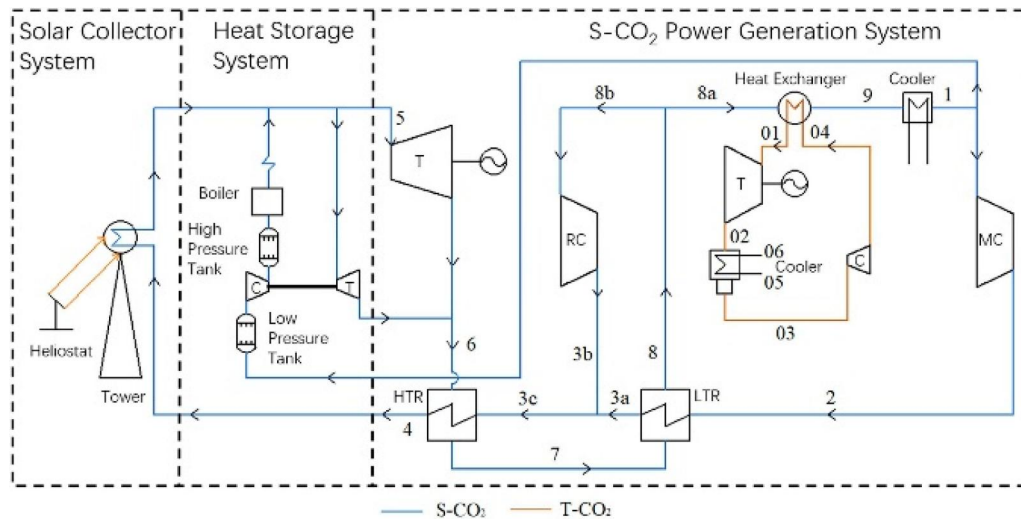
Solar Collector System

Heat Storage System

S-$CO_2$ Power Generation System

Heliostat

Tower

Boiler

High Pressure Tank

C

T

Low Pressure Tank

5

T

6

4

HTR

3c

7

8b

8a

RC

3b

8

3a

LTR

2

Heat Exchanger

01

04

9

Cooler

1

T

02

06

Cooler

05

C

03

MC

S-$CO_2$

T-$CO_2$